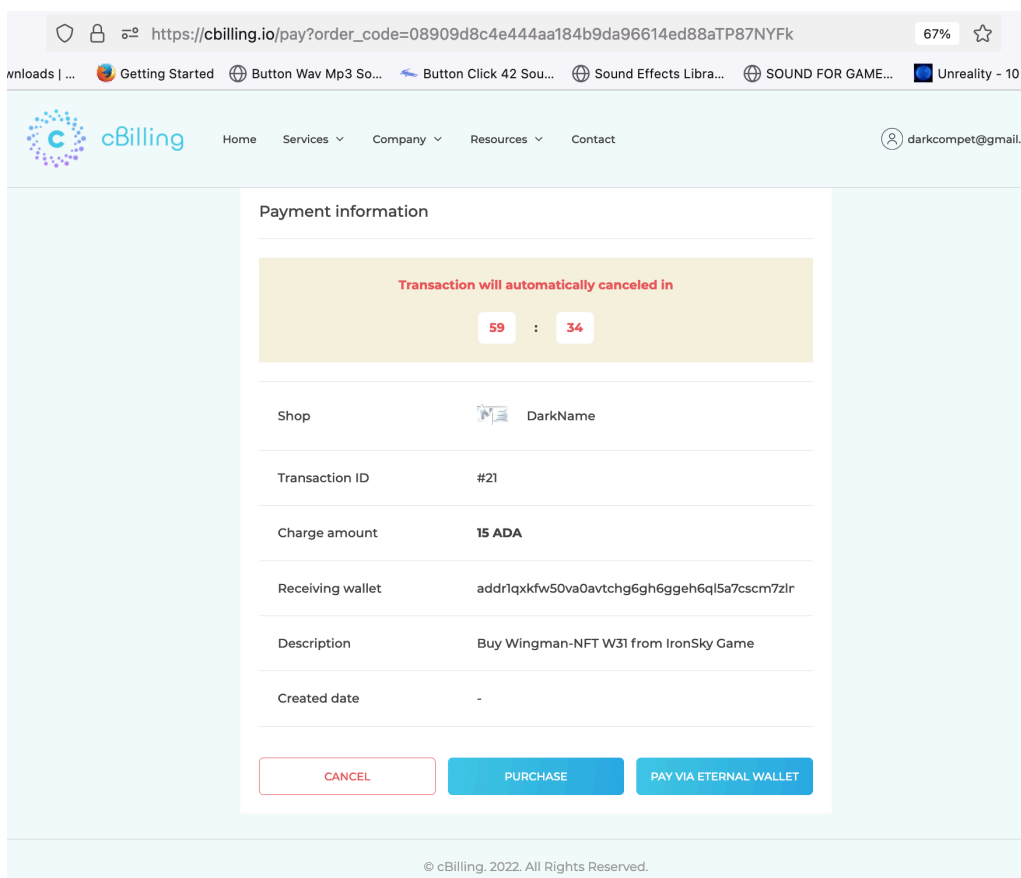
https://cbilling.io/pay?order_code=08909d8c4e444aa184b9da96614ed88aTP87NYFk

67%

wnloads | ... Getting Started Button Wav Mp3 So... Button Click 42 Sou... Sound Effects Libra... SOUND FOR GAME... Unreality - 10

cBilling

Home Services Company Resources Contact

darkcompet@gmail.

Payment information

Transaction will automatically canceled in

59 : 34

| | |
|---|---|
| Shop | DarkName |
| Transaction ID | #21 |
| Charge amount | **15 ADA** |
| Receiving wallet | addr1qxkfw50va0avtchg6gh6ggeh6ql5a7cscm7zlr |
| Description | Buy Wingman-NFT W31 from IronSky Game |
| Created date | - |

CANCEL PURCHASE PAY VIA ETERNAL WALLET

© cBilling. 2022. All Rights Reserved.